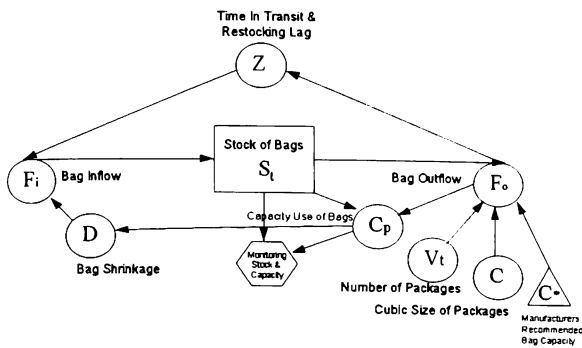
Time In Transit &
Restocking Lag

Z

Stock of Bags
$S_t$

$F_i$ Bag Inflow

Bag Outflow $F_o$

Capacity Use of Bags

D

$C_p$

Bag Shrinkage

Monitoring Stock & Capacity

$V_t$

C

$C_*$

Number of Packages

Cubic Size of Packages

Manufacturers Recommended Bag Capacity